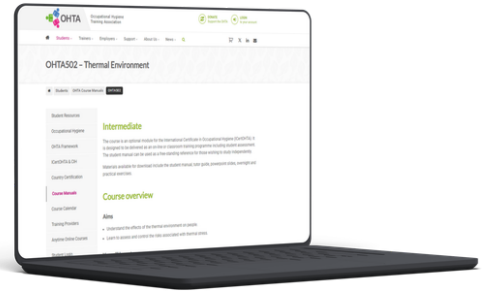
OHTA Occupational Hygiene Training Association

Students · Trainers · Employers · Support · About Us · News

OHTA502 – Thermal Environment

Students · OHTA Course Manuals · OHTA502

Student Resources
Occupational Hygiene
OHTA Framework
ICertOH/ICert
Course Certification
Course Manuals
Course Calendar
Training Providers
Anytime Online Courses

Intermediate

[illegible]

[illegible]

Course overview

Aims

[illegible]
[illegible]